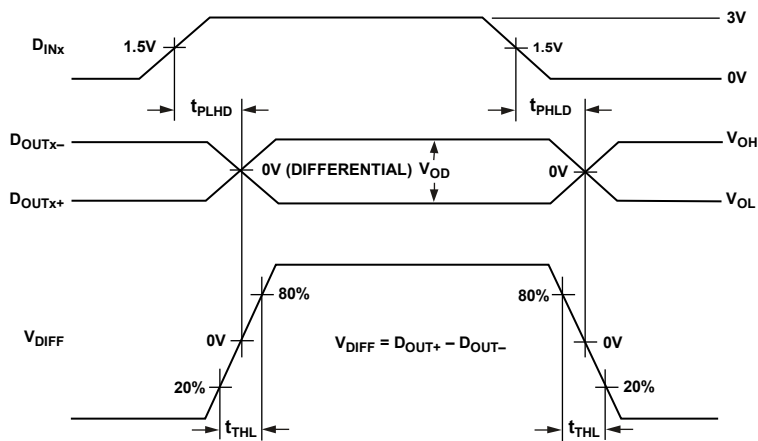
$D_{INx}$

1.5V

1.5V

3V

0V

$t_{PLHD}$

$t_{PHLD}$

$D_{OUTx-}$

$D_{OUTx+}$

0V (DIFFERENTIAL) $V_{OD}$

0V

$V_{OH}$

$V_{OL}$

80%

80%

$V_{DIFF}$

0V

$V_{DIFF} = D_{OUT+} - D_{OUT-}$

0V

20%

20%

$t_{THL}$

$t_{THL}$